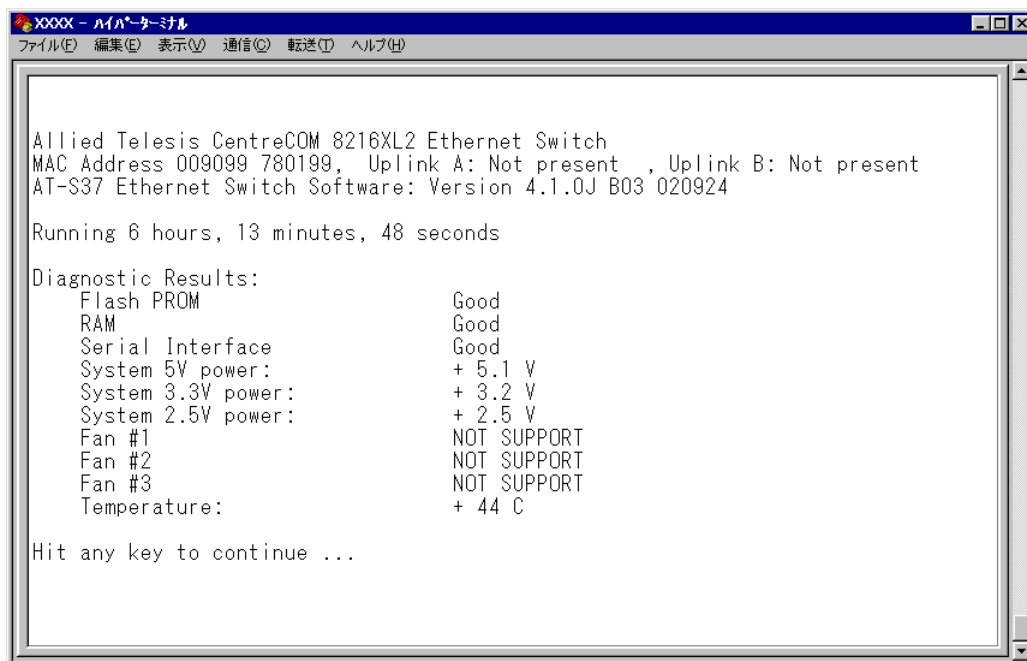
XXXX - ﾊｲﾊﾟｰﾀｰﾐﾅﾙ

ファイル(F) 編集(E) 表示(V) 通信(C) 転送(T) ヘルプ(H)

Allied Telesis CentreCOM 8216XL2 Ethernet Switch
MAC Address 009099 780199, Uplink A: Not present , Uplink B: Not present
AT-S37 Ethernet Switch Software: Version 4.1.0J B03 020924

Running 6 hours, 13 minutes, 48 seconds

Diagnostic Results:

| | |
|---|---|
| Flash PROM | Good |
| RAM | Good |
| Serial Interface | Good |
| System 5V power: | + 5.1 V |
| System 3.3V power: | + 3.2 V |
| System 2.5V power: | + 2.5 V |
| Fan #1 | NOT SUPPORT |
| Fan #2 | NOT SUPPORT |
| Fan #3 | NOT SUPPORT |
| Temperature: | + 44 C |

Hit any key to continue ...